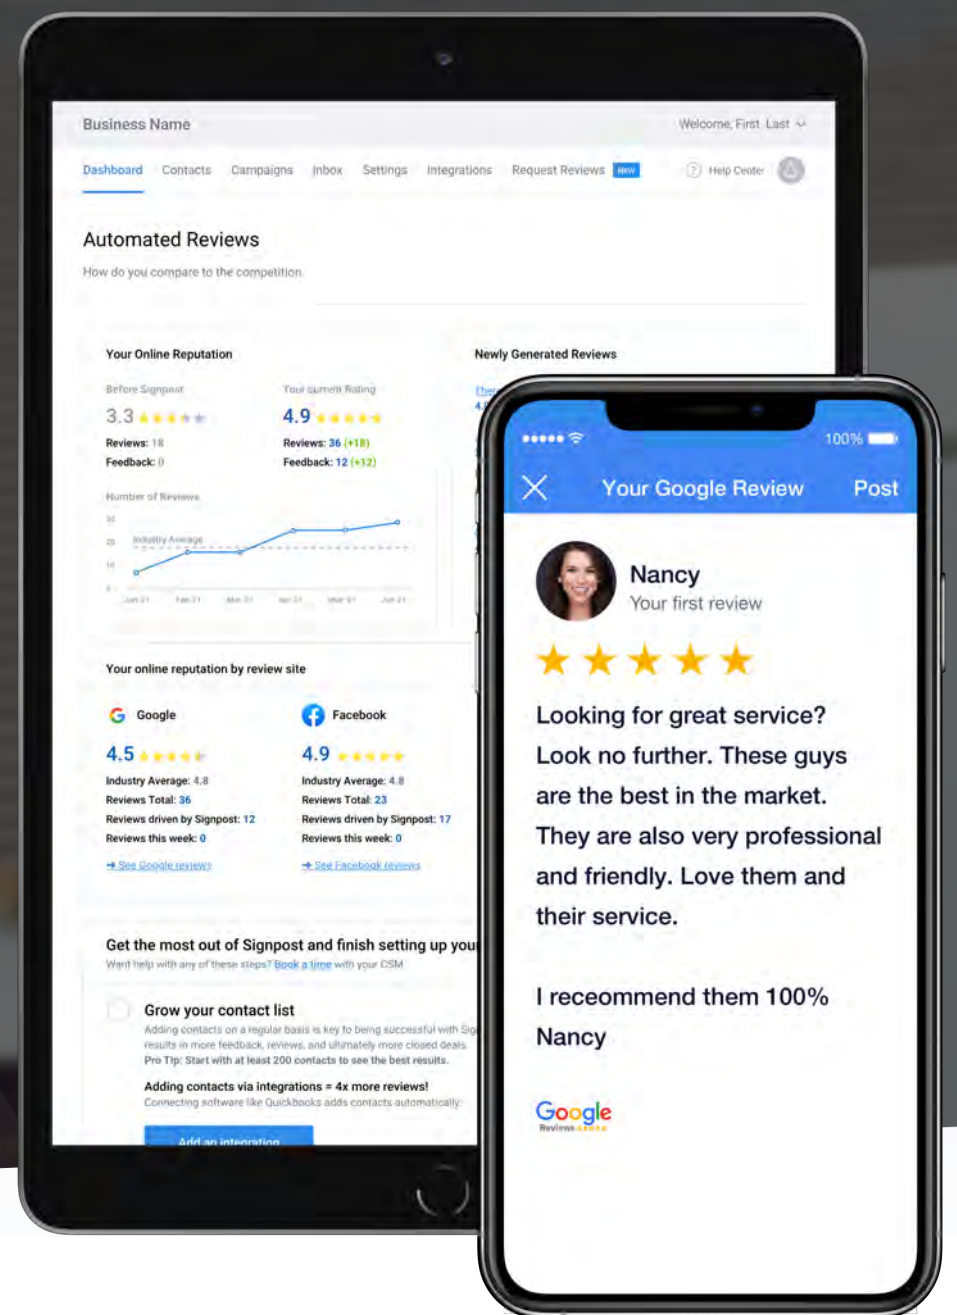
Business Name

Welcome, First Last

Dashboard Contacts Campaigns Inbox Settings Integrations Request Reviews NEW

Help Center

Automated Reviews

How do you compare to the competition

Your Online Reputation

Before Signpost
3.3
Reviews: 18
Feedback: 0

Your current Rating
4.9
Reviews: 36 (+18)
Feedback: 12 (+12)

Number of Reviews

Industry Average

Jan 21 Feb 21 Mar 21 Apr 21 May 21 Jun 21

Newly Generated Reviews

Your online reputation by review site

Google
4.5
Industry Average: 4.8
Reviews Total: 36
Reviews driven by Signpost: 12
Reviews this week: 0
See Google reviews

Facebook
4.9
Industry Average: 4.8
Reviews Total: 23
Reviews driven by Signpost: 17
Reviews this week: 0
See Facebook reviews

Get the most out of Signpost and finish setting up you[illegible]

Want help with any of these steps? Book a time with your CSM

Grow your contact list

Adding contacts on a regular basis is key to being successful with Sig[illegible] results in more feedback, reviews, and ultimately more closed deals. Pro Tip: Start with at least 200 contacts to see the best results.

Adding contacts via integrations = 4x more reviews!
Connecting software like Quickbooks adds contacts automatically.

Add an integration

100%

Your Google Review

Post

Nancy
Your first review

Looking for great service? Look no further. These guys are the best in the market. They are also very professional and friendly. Love them and their service.

I receommend them 100%
Nancy

Google
Reviews